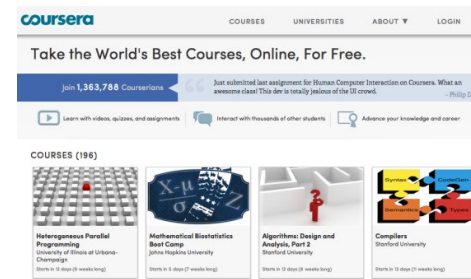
coursera

COURSES UNIVERSITIES ABOUT ▼ LOGIN

Take the World's Best Courses, Online, For Free.

Join 1,363,788 Courserians

Just submitted last assignment for Human Computer Interaction on Coursera. What an awesome class! This dev is totally jealous of the UI crowd.

- Philip D

Learn with videos, quizzes, and assignments

Interact with thousands of other students

Advance your knowledge and career

COURSES (196)

Heterogeneous Parallel Programming
University of Illinois at Urbana-Champaign
Starts in 12 days (6 weeks long)

Mathematical Biostatistics Boot Camp
Johns Hopkins University
Starts in 13 days (7 weeks long)

Algorithms: Design and Analysis, Part 2
Stanford University
Starts in 13 days (6 weeks long)

Compilers
Stanford University
Starts in 13 days (8 weeks long)